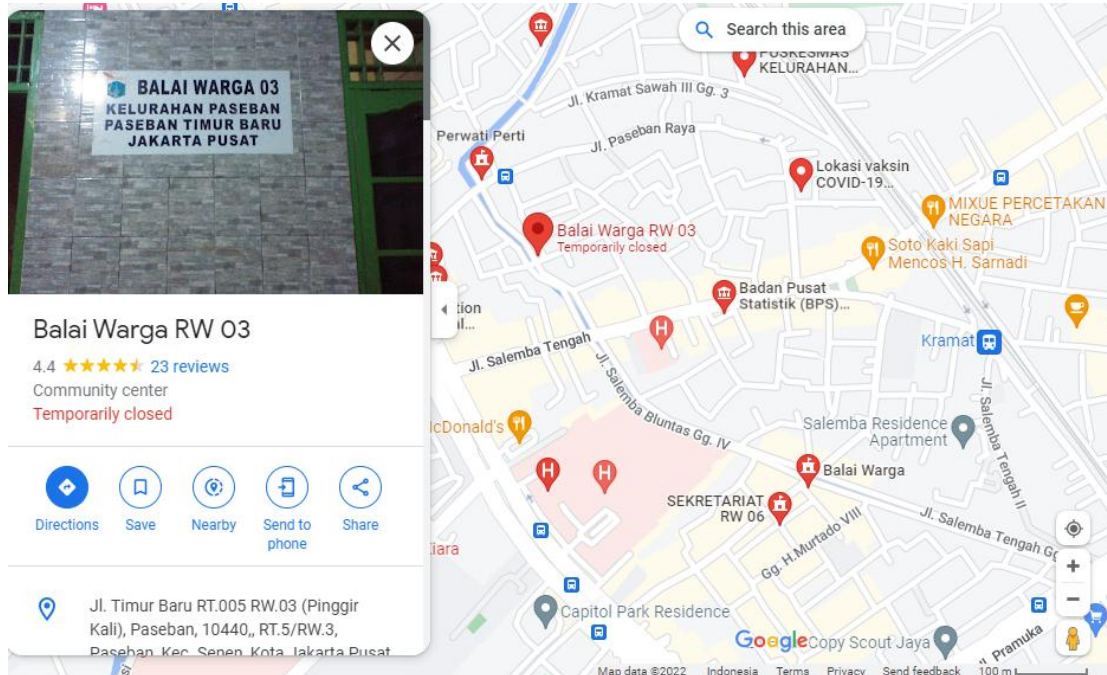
BALAI WARGA 03
KELURAHAN PASEBAN
PASEBAN TIMUR BARU
JAKARTA PUSAT

Balai Warga RW 03
4.4 ★★★★★ 23 reviews
Community center
Temporarily closed

Directions
Save
Nearby
Send to phone
Share

Jl. Timur Baru RT.005 RW.03 (Pinggir Kali), Paseban, 10440,, RT.5/RW.3, Paseban, Kec. Senen, Kota Jakarta Pusat

Search this area
PUSKESMAS KELURAHAN...
Jl. Kramat Sawah III Gg. 3
Perwati Perti
Jl. Paseban Raya
Lokasi vaksin COVID-19...
MIXUE PERCETAKAN NEGARA
Balai Warga RW 03
Temporarily closed
Soto Kaki Sapi Mencos H. Sarnadi
Badan Pusat Statistik (BPS)...
tion
Jl. Salemba Tengah
Kramat
Jl. Salemba Bluntas Gg. IV
Jl. Salemba Tengah II
cDonald's
Salemba Residence Apartment
Balai Warga
SEKRETARIAT RW 06
Jl. Salemba Tengah Gg
Gg. H.Murtado VIII
iara
Capitol Park Residence
Google
Copy Scout Jaya
Jl. Pramuka
Map data ©2022
Indonesia
Terms
Privacy
Send feedback
100 m